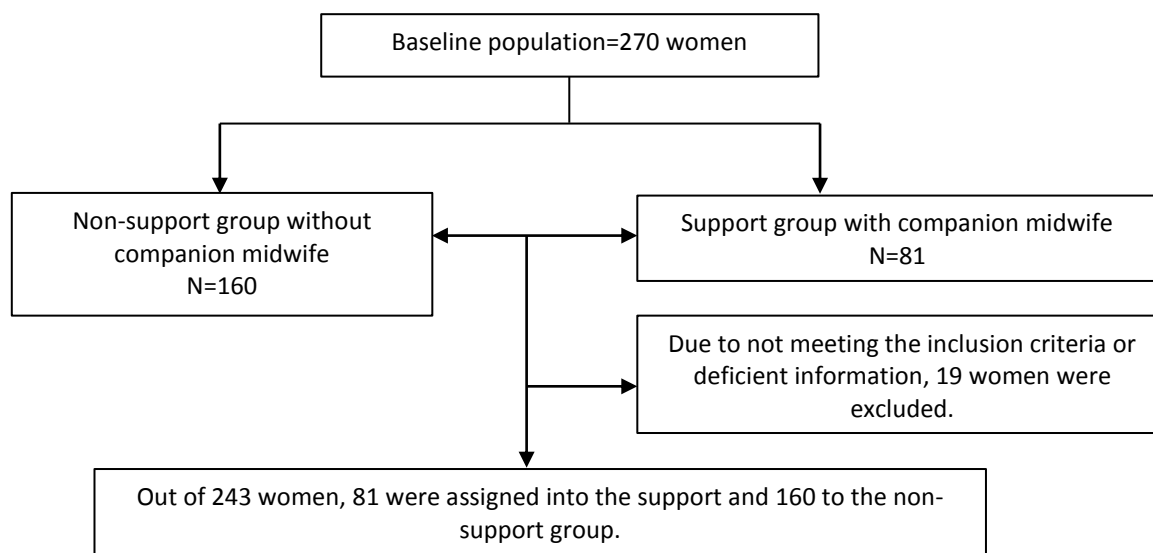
Baseline population=270 women

Non-support group without companion midwife
N=160

Support group with companion midwife
N=81

Due to not meeting the inclusion criteria or deficient information, 19 women were excluded.

Out of 243 women, 81 were assigned into the support and 160 to the non-support group.